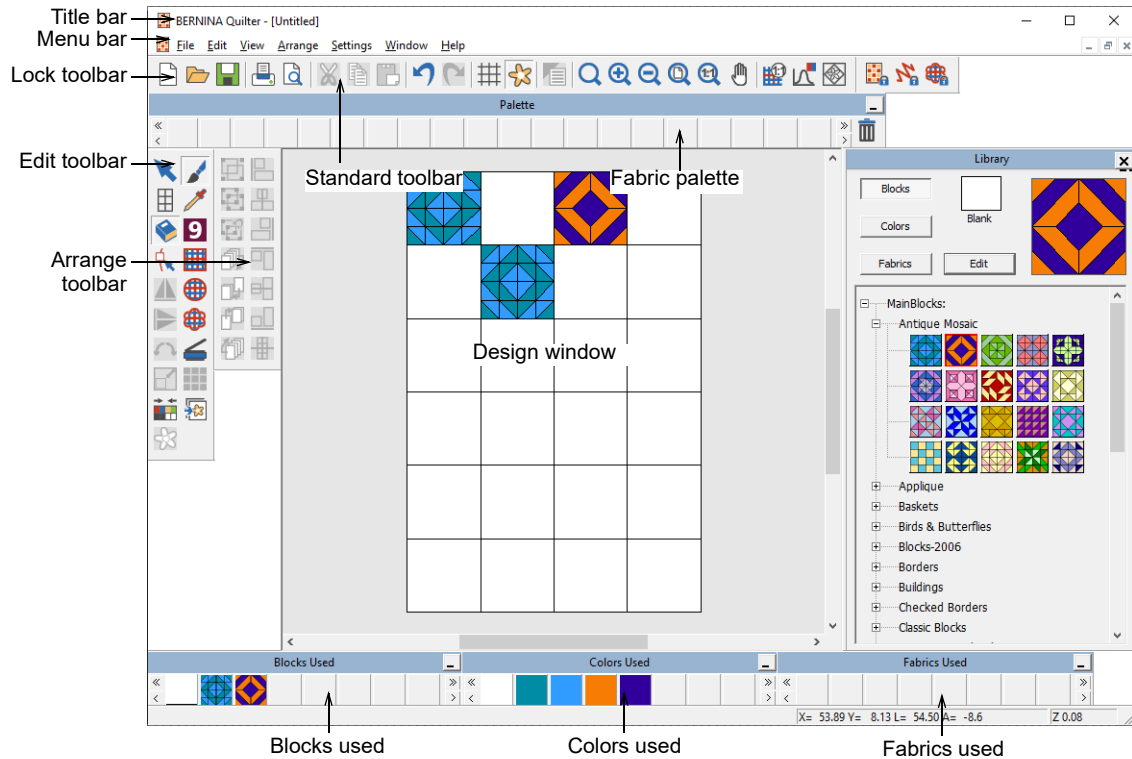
Title bar
Menu bar
Lock toolbar
Edit toolbar
Arrange toolbar
BERNINA Quilter - [Untitled]
File Edit View Arrange Settings Window Help
Palette
Standard toolbar
Fabric palette
Library
Blocks
Blank
Colors
Fabrics
Edit
MainBlocks:
Antique Mosaic
Applique
Baskets
Birds & Butterflies
Blocks-2006
Borders
Buildings
Checked Borders
Classic Blocks
Design window
Blocks Used
Colors Used
Fabrics Used
X= 53.89 Y= 8.13 L= 54.50 A= -8.6
Z 0.08
Blocks used
Colors used
Fabrics used